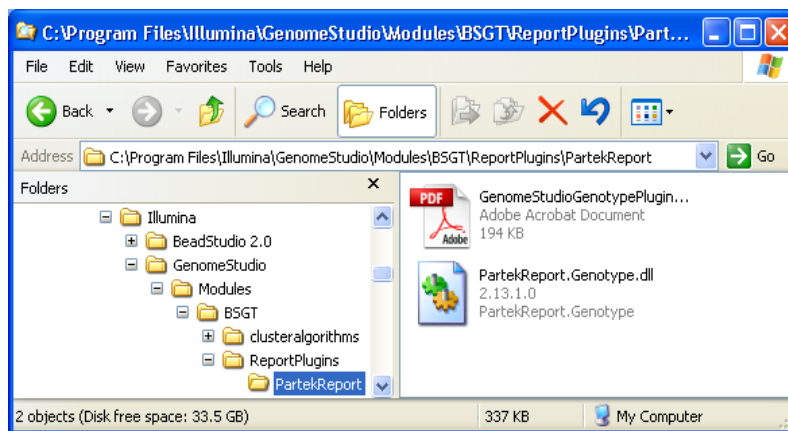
C:\Program Files\Illumina\GenomeStudio\Modules\BSGT\ReportPlugins\Part...

File Edit View Favorites Tools Help

Back Search Folders

Address C:\Program Files\Illumina\GenomeStudio\Modules\BSGT\ReportPlugins\PartekReport Go

Folders ×

Illumina
BeadStudio 2.0
GenomeStudio
Modules
BSGT
clusteralgorithms
ReportPlugins
PartekReport

PDF
Adobe
GenomeStudioGenotypePlugin...
Adobe Acrobat Document
194 KB

PartekReport.Genotype.dll
2.13.1.0
PartekReport.Genotype

2 objects (Disk free space: 33.5 GB) 337 KB My Computer